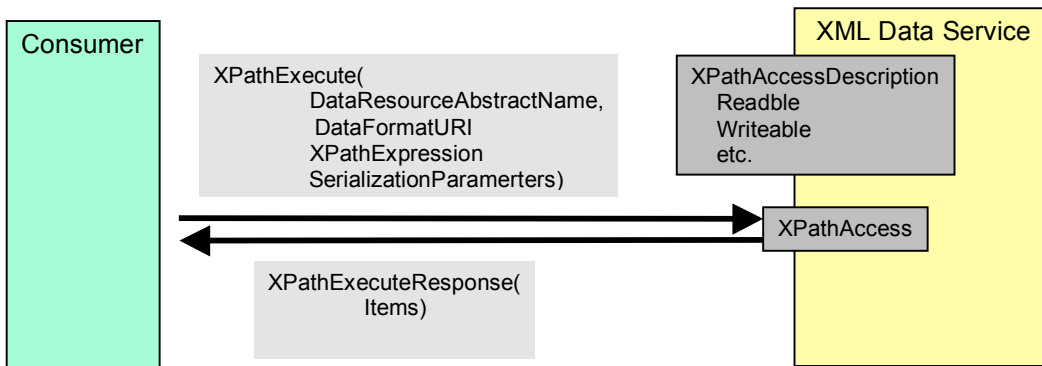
Consumer

XPathExecute(
DataResourceAbstractName,
DataFormatURI
XPathExpression
SerializationParamerters)

XML Data Service

XPathAccessDescription
Readble
Writeable
etc.

XPathAccess

XPathExecuteResponse(
Items)